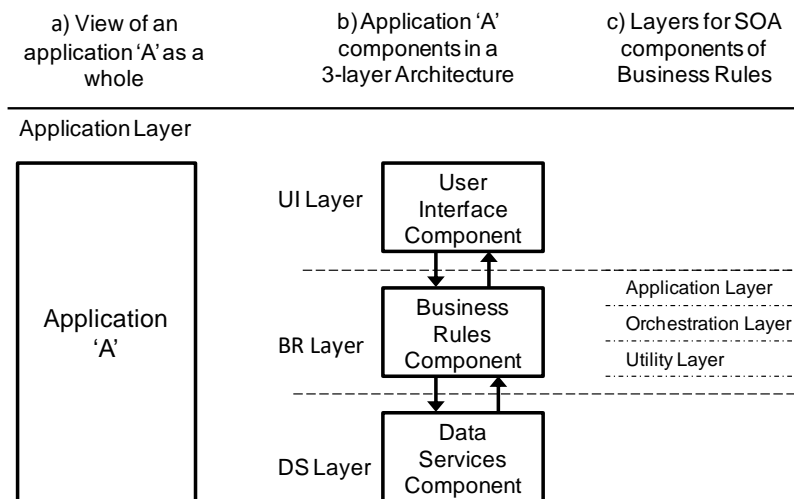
a) View of an application 'A' as a whole

b) Application 'A' components in a 3-layer Architecture

c) Layers for SOA components of Business Rules

Application Layer

Application 'A'

UI Layer

User Interface Component

BR Layer

Business Rules Component

Application Layer

Orchestration Layer

Utility Layer

DS Layer

Data Services Component